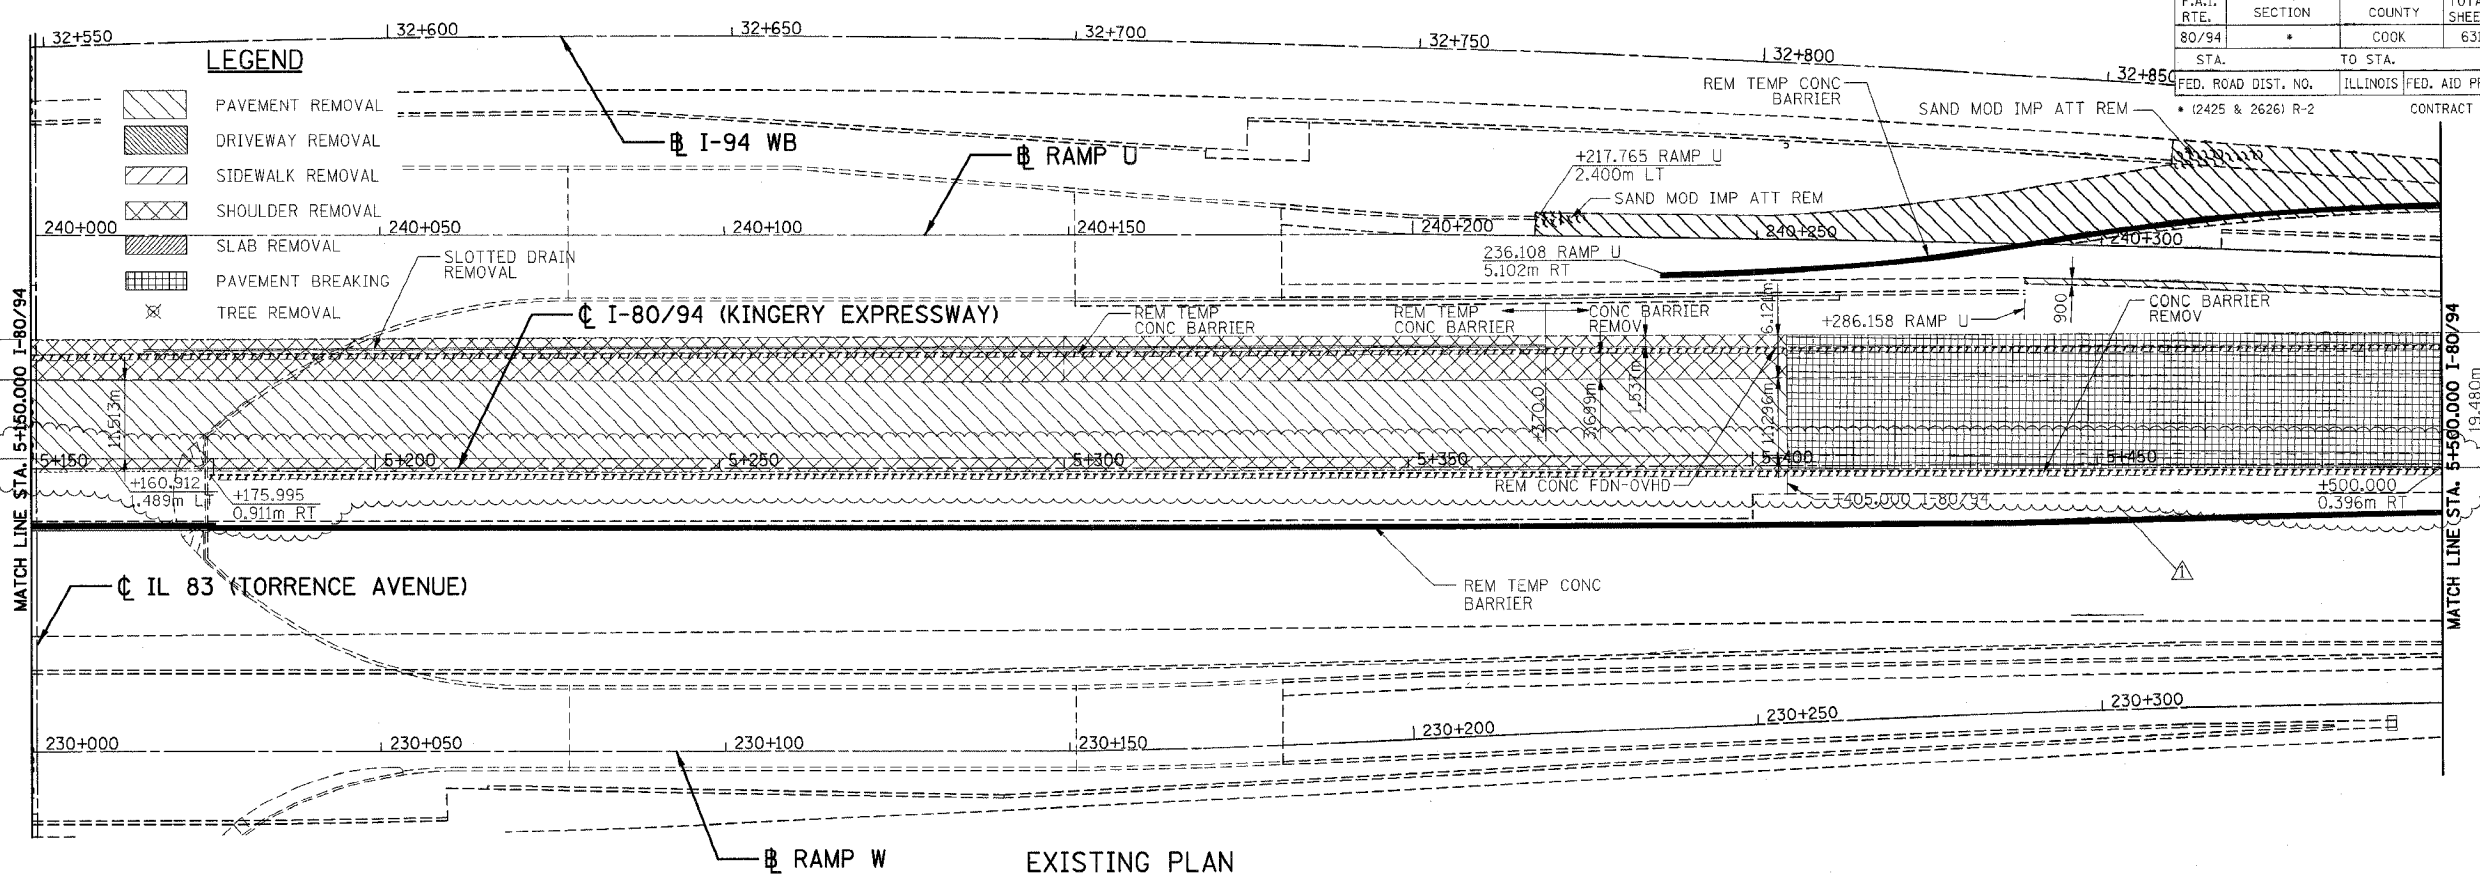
| F.A.I. RTE. | SECTION | COUNTY | TOTA SHEE |
|---|---|---|---|
| 80/94 | * | COOK | 63 |
| STA. | | TO STA. | |
| FED. ROAD DIST. NO. | | ILLINOIS | FED. AID P |
| * (2425 & 2626) R-2 | | | CONTRACT |

32+550
32+600
32+650
32+700
32+750
32+800
32+850

LEGEND
PAVEMENT REMOVAL
DRIVEWAY REMOVAL
SIDEWALK REMOVAL
SHOULDER REMOVAL
SLAB REMOVAL
PAVEMENT BREAKING
TREE REMOVAL

℄ I-94 WB
℄ RAMP U
REM TEMP CONC BARRIER
SAND MOD IMP ATT REM
+217.765 RAMP U
2.400m LT
SAND MOD IMP ATT REM
240+000
240+050
240+100
240+150
240+200
240+250
240+300
SLOTTED DRAIN REMOVAL
236.108 RAMP U
5.102m RT
℄ I-80/94 (KINGERY EXPRESSWAY)
REM TEMP CONC BARRIER
REM TEMP CONC BARRIER
CONC BARRIER REMOV
6.124m
+286.158 RAMP U
900
CONC BARRIER REMOV
11.513m
3.70.0
3.689m
1.537m
11.296m
5+150
5+200
5+250
5+300
5+350
5+400
5+450
+160.912
1.489m LT
+175.995
0.911m RT
REM CONC FDN-OVHD
+405.000 I-80/94
+500.000
0.396m RT
19.480m
MATCH LINE STA. 5+150.000 I-80/94
MATCH LINE STA. 5+500.000 I-80/94
REM TEMP CONC BARRIER
1
℄ IL 83 (TORRENCE AVENUE)
230+000
230+050
230+100
230+150
230+200
230+250
230+300
℄ RAMP W
EXISTING PLAN